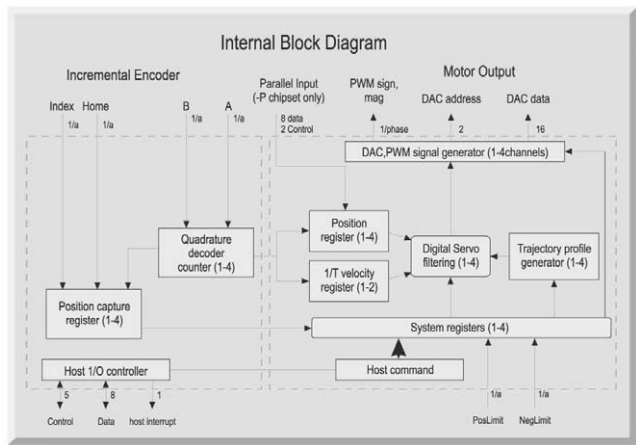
Internal Block Diagram

Incremental Encoder

Index Home B A

1/a 1/a 1/a 1/a

Parallel Input (-P chipset only)

8 data 2 Control

PWM sign, mag

Motor Output

DAC address DAC data

1/phase 2 16

DAC,PWM signal generator (1-4channels)

Quadrature decoder counter (1-4)

Position register (1-4)

1/T velocity register (1-2)

Digital Servo filtering (1-4)

Trajectory profile generator (1-4)

Position capture register (1-4)

System registers (1-4)

Host I/O controller

Host command

5 8 1

Control Data host interrupt

1/a 1/a

PosLimit NegLimit